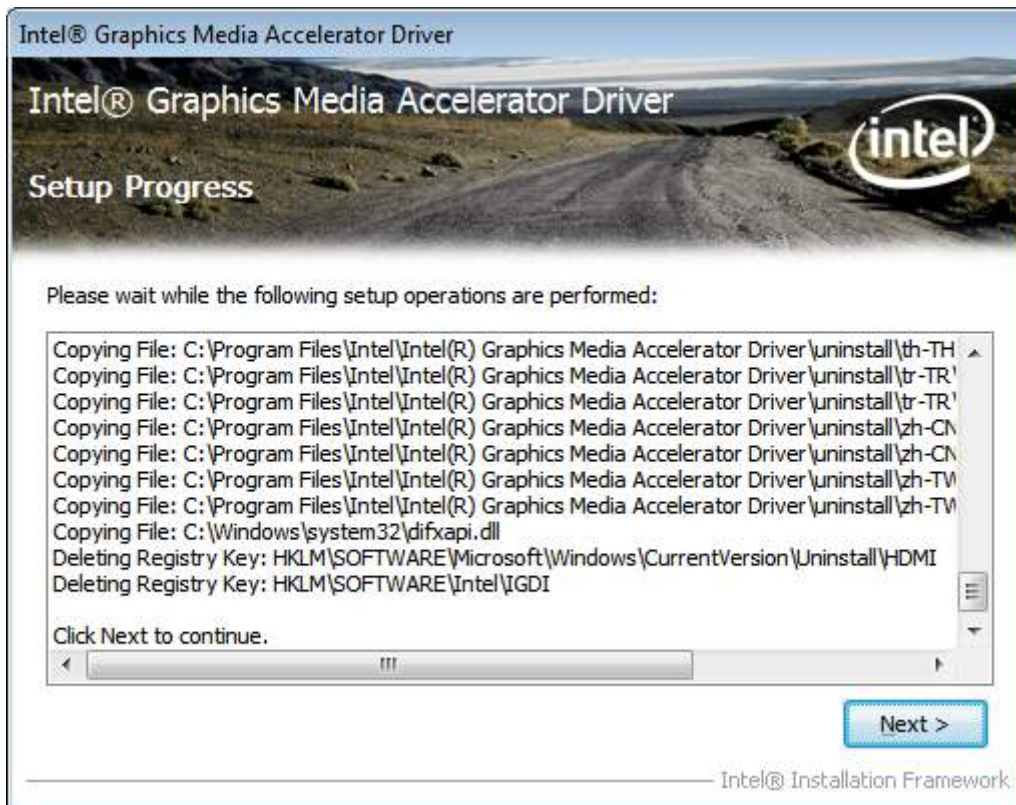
Intel® Graphics Media Accelerator Driver

Intel® Graphics Media Accelerator Driver

intel

Setup Progress

Please wait while the following setup operations are performed:

Copying File: C:\Program Files\Intel\Intel(R) Graphics Media Accelerator Driver\uninstall\th-TH
Copying File: C:\Program Files\Intel\Intel(R) Graphics Media Accelerator Driver\uninstall\tr-TR
Copying File: C:\Program Files\Intel\Intel(R) Graphics Media Accelerator Driver\uninstall\tr-TR
Copying File: C:\Program Files\Intel\Intel(R) Graphics Media Accelerator Driver\uninstall\zh-CN
Copying File: C:\Program Files\Intel\Intel(R) Graphics Media Accelerator Driver\uninstall\zh-CN
Copying File: C:\Program Files\Intel\Intel(R) Graphics Media Accelerator Driver\uninstall\zh-TW
Copying File: C:\Program Files\Intel\Intel(R) Graphics Media Accelerator Driver\uninstall\zh-TW
Copying File: C:\Windows\system32\difxapi.dll
Deleting Registry Key: HKLM\SOFTWARE\Microsoft\Windows\CurrentVersion\Uninstall\HDMI
Deleting Registry Key: HKLM\SOFTWARE\Intel\IGDI

Click Next to continue.

Next >

Intel® Installation Framework